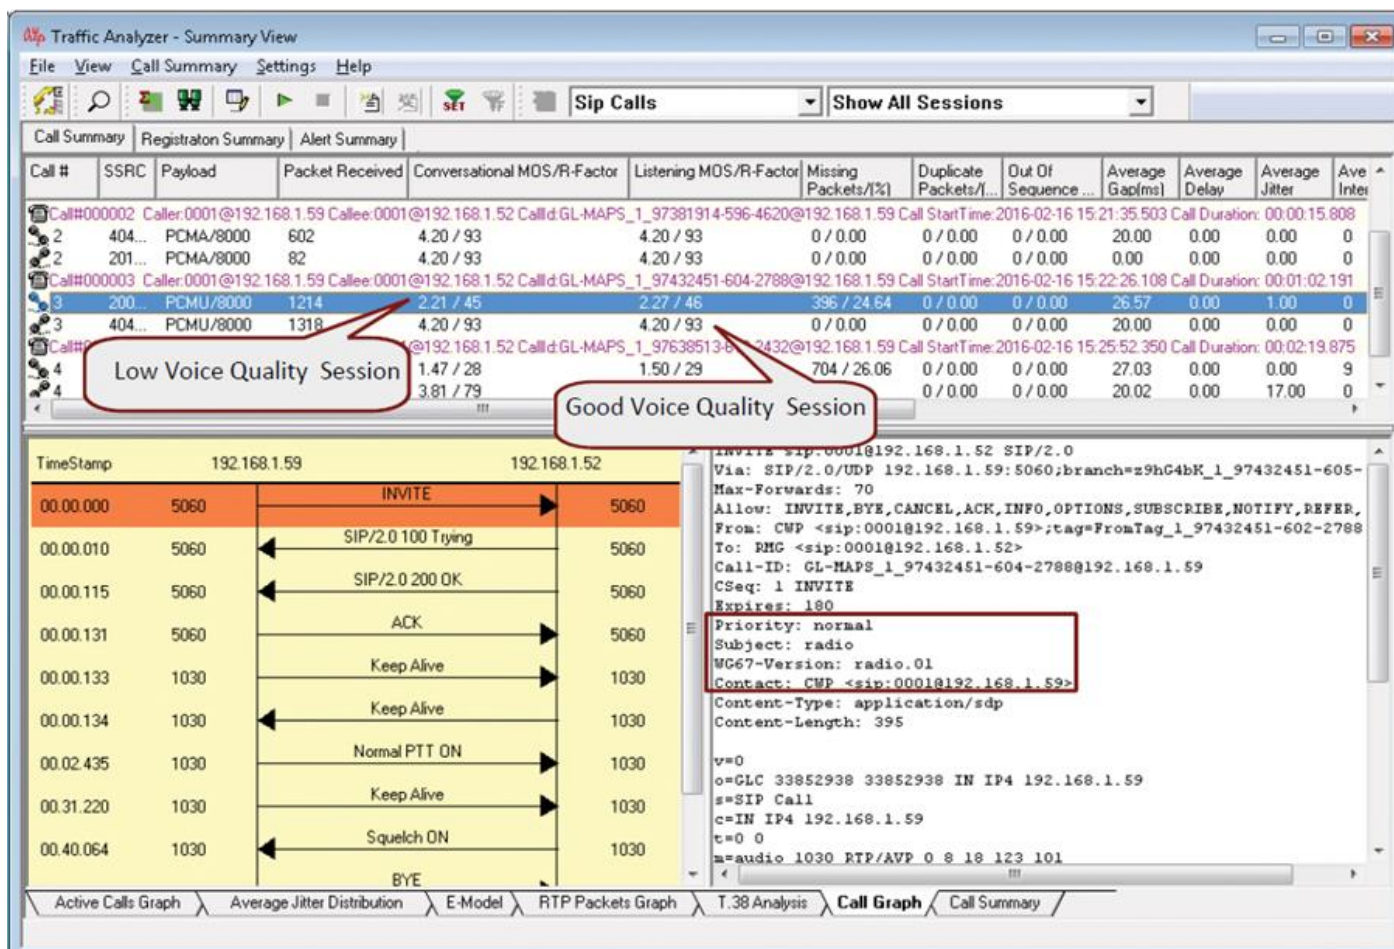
Traffic Analyzer - Summary View

File View Call Summary Settings Help

Sip Calls | Show All Sessions

Call Summary | Registraton Summary | Alert Summary

| Call # | SSRC | Payload | Packet Received | Conversational MOS/R-Factor | Listening MOS/R-Factor | Missing Packets/[%] | Duplicate Packets/[... | Out Of Sequence ... | Average Gap[ms] | Average Delay | Average Jitter | Ave Inter |
|---|---|---|---|---|---|---|---|---|---|---|---|---|
| Call#000002 Caller:0001@192.168.1.59 Callee:0001@192.168.1.52 CallId:GL-MAPS_1_97381914-596-4620@192.168.1.59 Call StartTime:2016-02-16 15:21:35.503 Call Duration: 00:00:15.808 | | | | | | | | | | | | |
| 2 | 404... | PCMA/8000 | 602 | 4.20 / 93 | 4.20 / 93 | 0 / 0.00 | 0 / 0.00 | 0 / 0.00 | 20.00 | 0.00 | 0.00 | 0 |
| 2 | 201... | PCMA/8000 | 82 | 4.20 / 93 | 4.20 / 93 | 0 / 0.00 | 0 / 0.00 | 0 / 0.00 | 0.00 | 0.00 | 0.00 | 0 |
| Call#000003 Caller:0001@192.168.1.59 Callee:0001@192.168.1.52 CallId:GL-MAPS_1_97432451-604-2788@192.168.1.59 Call StartTime:2016-02-16 15:22:26.108 Call Duration: 00:01:02.191 | | | | | | | | | | | | |
| 3 | 200... | PCMU/8000 | 1214 | 2.21 / 45 | 2.27 / 46 | 396 / 24.64 | 0 / 0.00 | 0 / 0.00 | 26.57 | 0.00 | 1.00 | 0 |
| 3 | 404... | PCMU/8000 | 1318 | 4.20 / 93 | 4.20 / 93 | 0 / 0.00 | 0 / 0.00 | 0 / 0.00 | 20.00 | 0.00 | 0.00 | 0 |
| Call# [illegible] @192.168.1.52 CallId:GL-MAPS_1_97638513-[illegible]2432@192.168.1.59 Call StartTime:2016-02-16 15:25:52.350 Call Duration: 00:02:19.875 | | | | | | | | | | | | |
| 4 | | | | 1.47 / 28 | 1.50 / 29 | 704 / 26.06 | 0 / 0.00 | 0 / 0.00 | 27.03 | 0.00 | 0.00 | 9 |
| 4 | | | | 3.81 / 79 | | | 0 / 0.00 | 0 / 0.00 | 20.02 | 0.00 | 17.00 | 0 |

Low Voice Quality Session

Good Voice Quality Session

| TimeStamp | 192.168.1.59 | | 192.168.1.52 |
|---|---|---|---|
| 00.00.000 | 5060 | INVITE | 5060 |
| 00.00.010 | 5060 | SIP/2.0 100 Trying | 5060 |
| 00.00.115 | 5060 | SIP/2.0 200 OK | 5060 |
| 00.00.131 | 5060 | ACK | 5060 |
| 00.00.133 | 1030 | Keep Alive | 1030 |
| 00.00.134 | 1030 | Keep Alive | 1030 |
| 00.02.435 | 1030 | Normal PTT ON | 1030 |
| 00.31.220 | 1030 | Keep Alive | 1030 |
| 00.40.064 | 1030 | Squelch ON | 1030 |
| | | BYE | |

INVITE sip:0001@192.168.1.52 SIP/2.0
Via: SIP/2.0/UDP 192.168.1.59:5060;branch=z9hG4bK_1_97432451-605-
Max-Forwards: 70
Allow: INVITE,BYE,CANCEL,ACK,INFO,OPTIONS,SUBSCRIBE,NOTIFY,REFER,
From: CWP <sip:0001@192.168.1.59>;tag=FromTag_1_97432451-602-2788
To: RMG <sip:0001@192.168.1.52>
Call-ID: GL-MAPS_1_97432451-604-2788@192.168.1.59
CSeq: 1 INVITE
Expires: 180
Priority: normal
Subject: radio
WG67-Version: radio.01
Contact: CWP <sip:0001@192.168.1.59>
Content-Type: application/sdp
Content-Length: 395

v=0
o=GLC 33852938 33852938 IN IP4 192.168.1.59
s=SIP Call
c=IN IP4 192.168.1.59
t=0 0
m=audio 1030 RTP/AVP 0 8 18 123 101

Active Calls Graph | Average Jitter Distribution | E-Model | RTP Packets Graph | T.38 Analysis | Call Graph | Call Summary